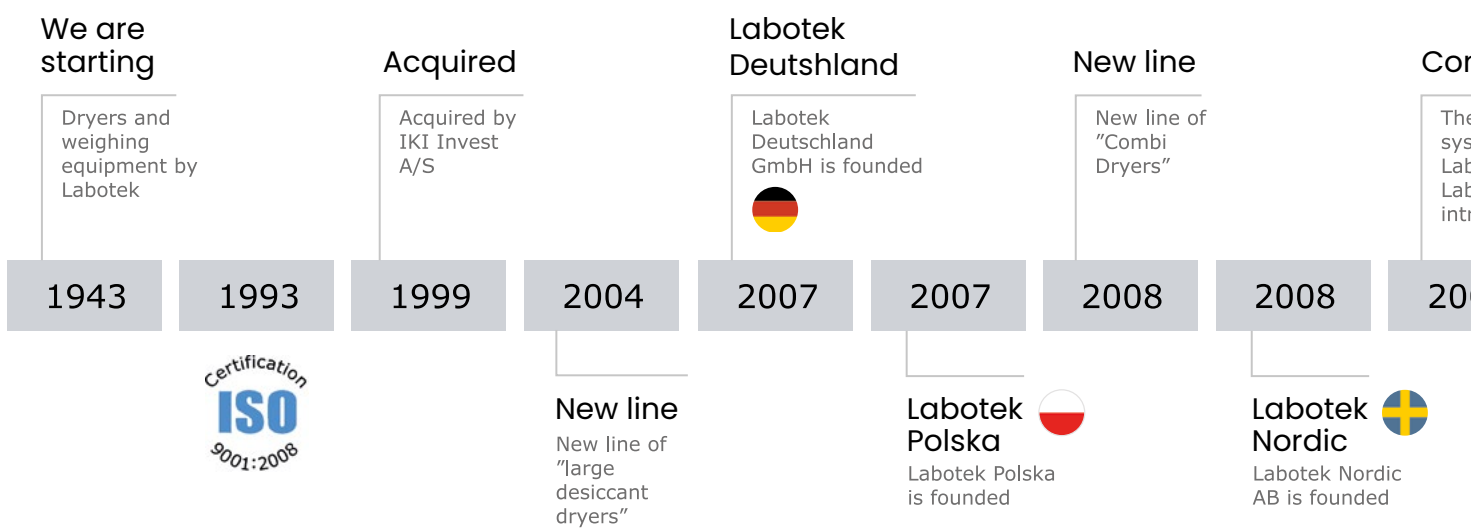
We are starting

Dryers and weighing equipment by Labotek

Acquired

Acquired by IKI Invest A/S

Labotek Deutshland

Labotek Deutschland GmbH is founded

New line

New line of ”Combi Dryers”

Co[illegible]

The sys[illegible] Lab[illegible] Lab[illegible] intr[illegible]

1943

1993

1999

2004

2007

2007

2008

2008

20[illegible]

Certification ISO 9001:2008

New line

New line of ”large desiccant dryers”

Labotek Polska

Labotek Polska is founded

Labotek Nordic

Labotek Nordic AB is founded